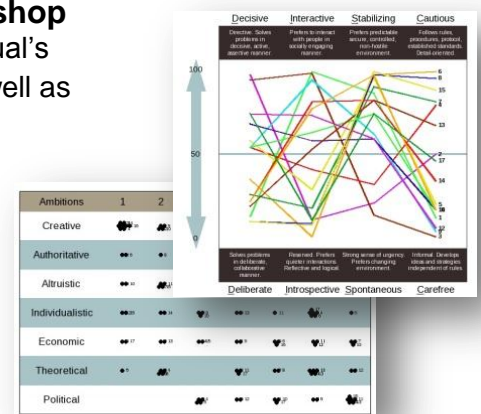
shop
ual's
vell as

Decisive
Interactive
Stabilizing
Cautious

Directive. Solves problems in decisive, active, assertive manner.
Prefers to interact with people in socially engaging manner.
Prefers predictable, secure, controlled, non-hostile environment.
Follows rules, procedures, protocol, established standards. Detail-oriented.

100
50
0

6
8
15
4
7
13
2
17
14
5
16
1

Solves problems in deliberate, collaborative manner.
Reserved. Prefers quieter interactions. Reflective and logical.
Strong sense of urgency. Prefers changing environment.
Informal. Develops ideas and strategies independent of rules.

Deliberate
Introspective
Spontaneous
Carefree

| Ambitions | 1 | 2 |
|---|---|---|
| Creative | | |
| Authoritative | | |
| Altruistic | | |
| Individualistic | | |
| Economic | | |
| Theoretical | | |
| Political | | |